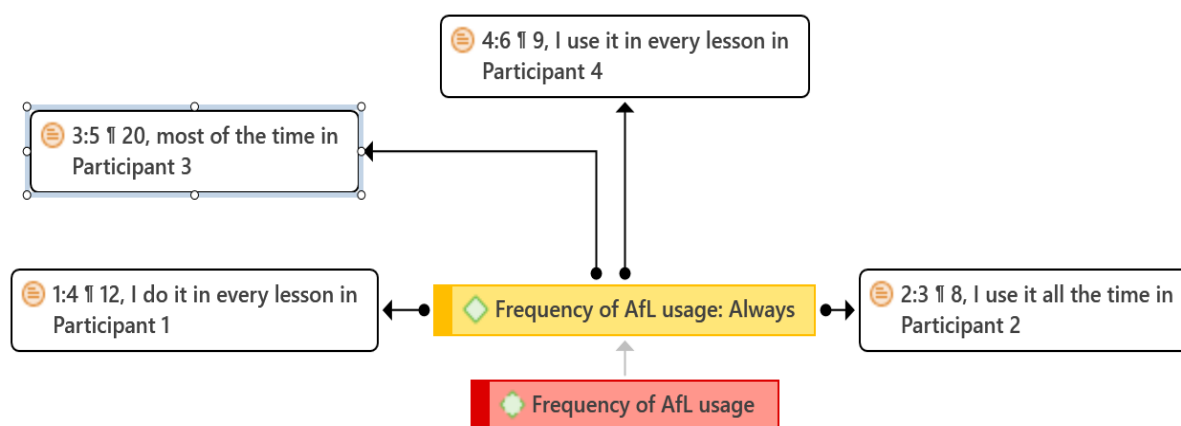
4:6 ¶ 9, I use it in every lesson in Participant 4

3:5 ¶ 20, most of the time in Participant 3

1:4 ¶ 12, I do it in every lesson in Participant 1

Frequency of AfL usage: Always

2:3 ¶ 8, I use it all the time in Participant 2

Frequency of AfL usage